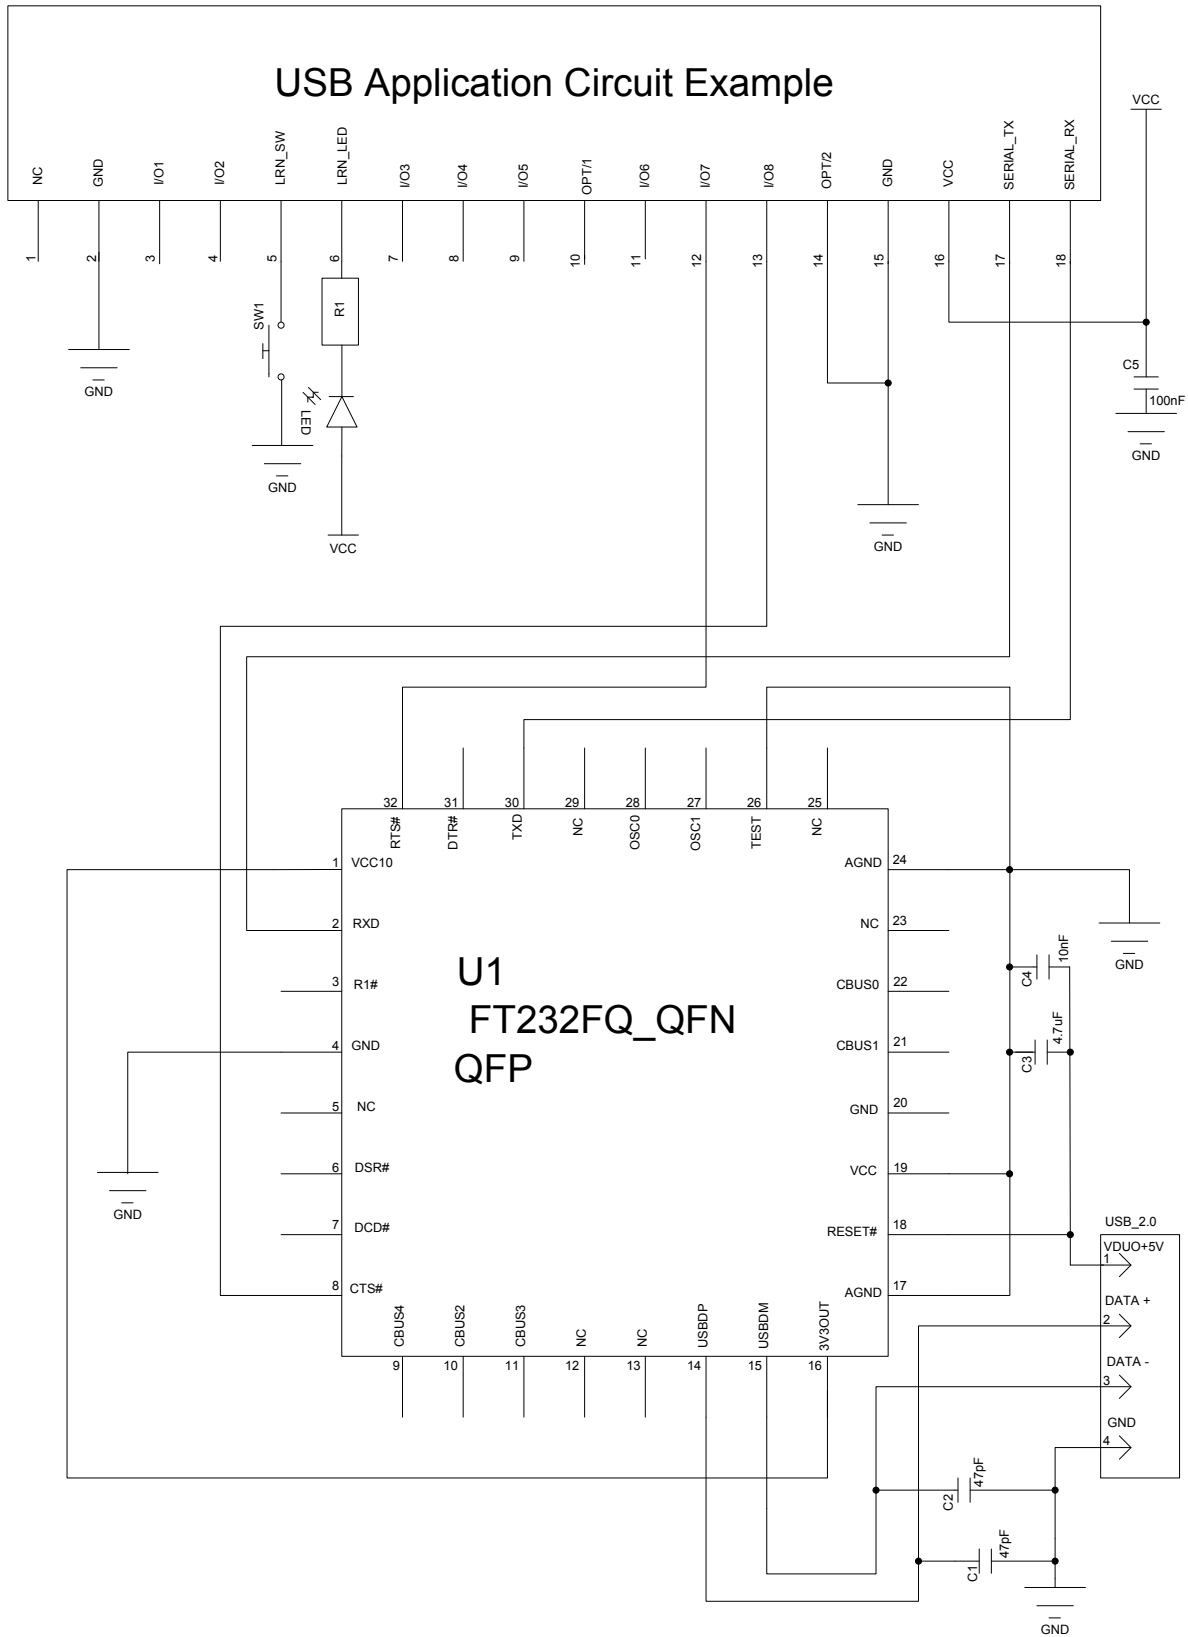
USB Application Circuit Example

NC GND I/O1 I/O2 LRN_SW LRN_LED I/O3 I/O4 I/O5 OPT/1 I/O6 I/O7 I/O8 OPT/2 GND VCC SERIAL_TX SERIAL_RX

1 2 3 4 5 6 7 8 9 10 11 12 13 14 15 16 17 18

VCC

SW1

R1

LED

GND

GND

VCC

GND

C5

100nF

GND

32 31 30 29 28 27 26 25

RTS# DTR# TXD NC OSC0 OSC1 TEST NC

1 VCC10
2 RXD
3 R1#
4 GND
5 NC
6 DSR#
7 DCD#
8 CTS#

AGND 24
NC 23
CBUS0 22
CBUS1 21
GND 20
VCC 19
RESET# 18
AGND 17

U1
FT232FQ_QFN
QFP

CBUS4 CBUS2 CBUS3 NC NC USBDP USBDM 3V3OUT

9 10 11 12 13 14 15 16

GND

GND

C4 10nF

C3 4.7uF

USB_2.0

VDUO+5V
1
DATA +
2
DATA -
3
GND
4

C2 47pF

C1 47pF

GND